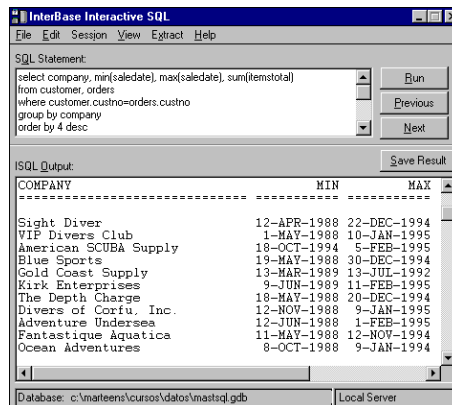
InterBase Interactive SQL
File Edit Session View Extract Help
SQL Statement:
select company, min(saledate), max(saledate), sum(itemstotal)
from customer, orders
where customer.custno=orders.custno
group by company
order by 4 desc
Run
Previous
Next
ISQL Output:
Save Result

| COMPANY | MIN | MAX |
|---|---|---|
| ============================== | =========== | ========== |
| Sight Diver | 12-APR-1988 | 22-DEC-1994 |
| VIP Divers Club | 1-MAY-1988 | 10-JAN-1995 |
| American SCUBA Supply | 18-OCT-1994 | 5-FEB-1995 |
| Blue Sports | 19-MAY-1988 | 30-DEC-1994 |
| Gold Coast Supply | 13-MAR-1989 | 13-JUL-1992 |
| Kirk Enterprises | 9-JUN-1989 | 11-FEB-1995 |
| The Depth Charge | 18-MAY-1988 | 20-DEC-1994 |
| Divers of Corfu, Inc. | 12-NOV-1988 | 9-JAN-1995 |
| Adventure Undersea | 12-JUN-1988 | 1-FEB-1995 |
| Fantastique Aquatica | 11-MAY-1988 | 12-NOV-1994 |
| Ocean Adventures | 8-OCT-1988 | 9-JAN-1994 |

Database: c:\marteens\cursos\datos\mastsql.gdb
Local Server